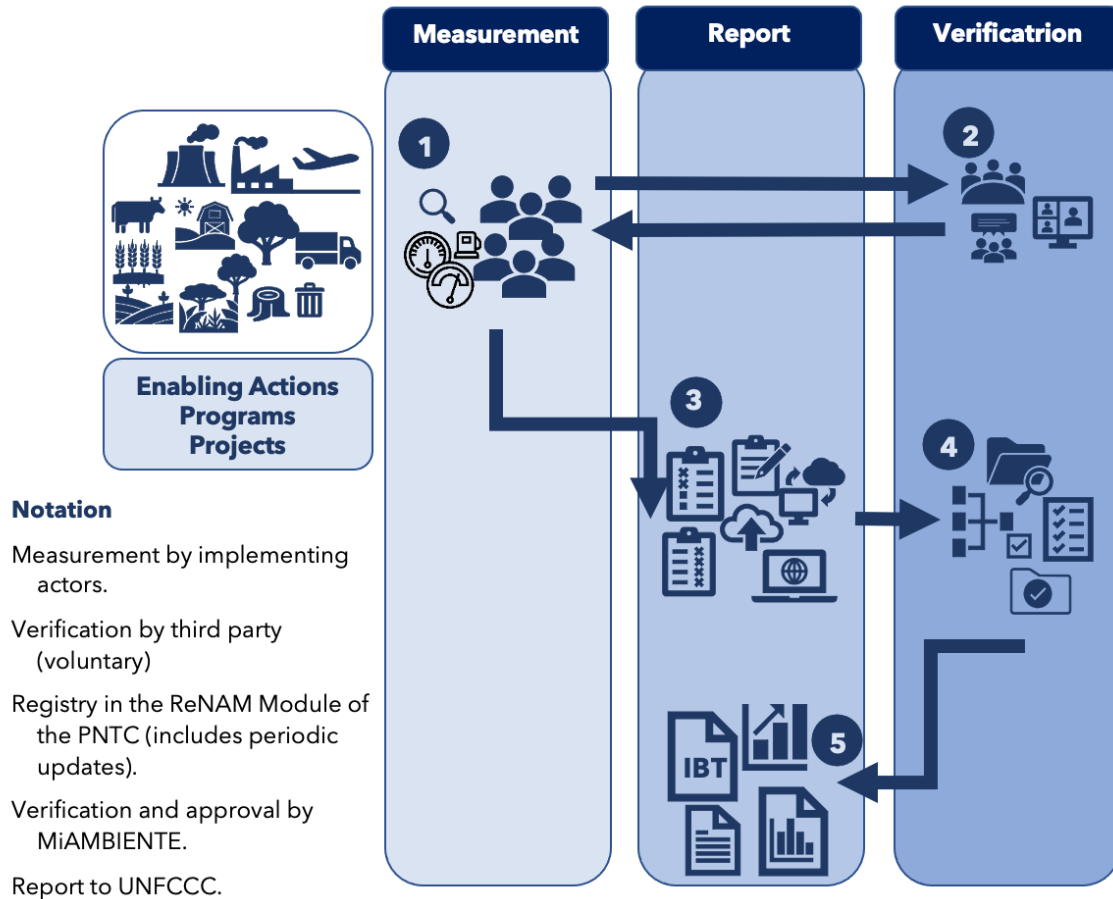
Measurement

Report

Verificatrion

1

2

Enabling Actions
Programs
Projects

3

4

5

IBT

Notation

Measurement by implementing actors.

Verification by third party (voluntary)

Registry in the ReNAM Module of the PNTC (includes periodic updates).

Verification and approval by MiAMBIENTE.

Report to UNFCCC.